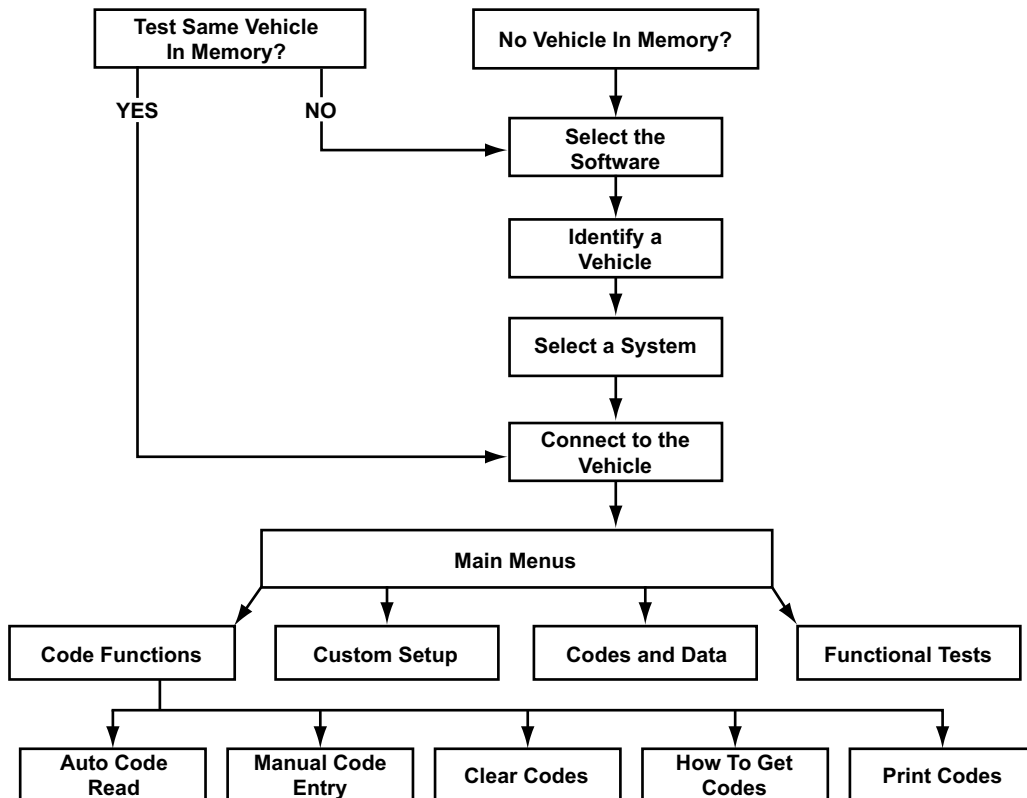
Test Same Vehicle In Memory?

YES

NO

No Vehicle In Memory?

Select the Software

Identify a Vehicle

Select a System

Connect to the Vehicle

Main Menus

Code Functions

Custom Setup

Codes and Data

Functional Tests

Auto Code Read

Manual Code Entry

Clear Codes

How To Get Codes

Print Codes